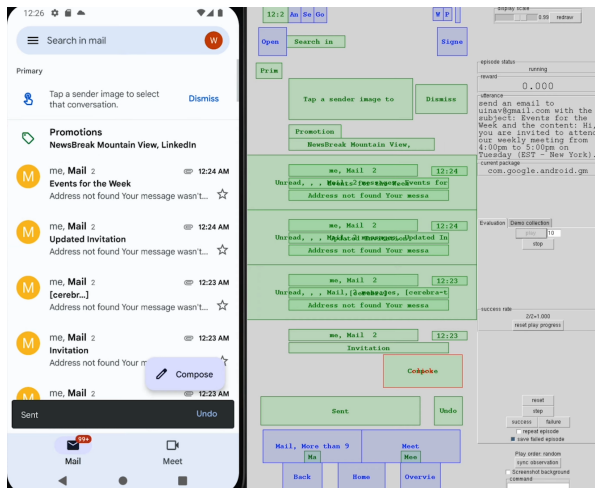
12:26

Search in mail

W

Primary

Tap a sender image to select that conversation.

Dismiss

Promotions

NewsBreak Mountain View, LinkedIn

me, Mail 2

12:24 AM

Events for the Week

Address not found Your message wasn't...

me, Mail 2

12:24 AM

Updated Invitation

Address not found Your message wasn't...

me, Mail 2

12:23 AM

[cerebr...]

Address not found Your message wasn't...

me, Mail 2

12:23 AM

Invitation

Address not found Your message wasn't...

Compose

Sent

Undo

99+

Mail

Meet

12:2 An Se Go

W P

Open

Search in

Signe

Prim

Tap a sender image to

Dismiss

Promotion

NewsBreak Mountain View,

me, Mail 2

12:24

Unread, , , Mail, 2 messages, Events for

Address not found Your messa

me, Mail 2

12:24

Unread, , , Mail, 2 messages, Updated In

Address not found Your messa

me, Mail 2

12:23

Unread, , , Mail, 2 messages, [cerebra-t

Address not found Your messa

me, Mail 2

12:23

Invitation

Compose

Sent

Undo

Mail, More than 9

Ma

Meet

Mee

Back

Home

Overvie

display scale

0.30

redraw

episode status

running

reward

0.000

utterance

send an email to uinav@gmail.com with the subject: Events for the Week and the content: Hi, you are invited to attend our weekly meeting from 4:00pm to 5:00pm on Tuesday (EST - New York).

current package

com.google.android.gm

Evaluation

Demo collection

play

10

stop

success rate

2/2=1.000

reset play progress

reset

step

success

failure

repeat episode

save failed episode

Play order: random

sync observation

Screenshot background

command